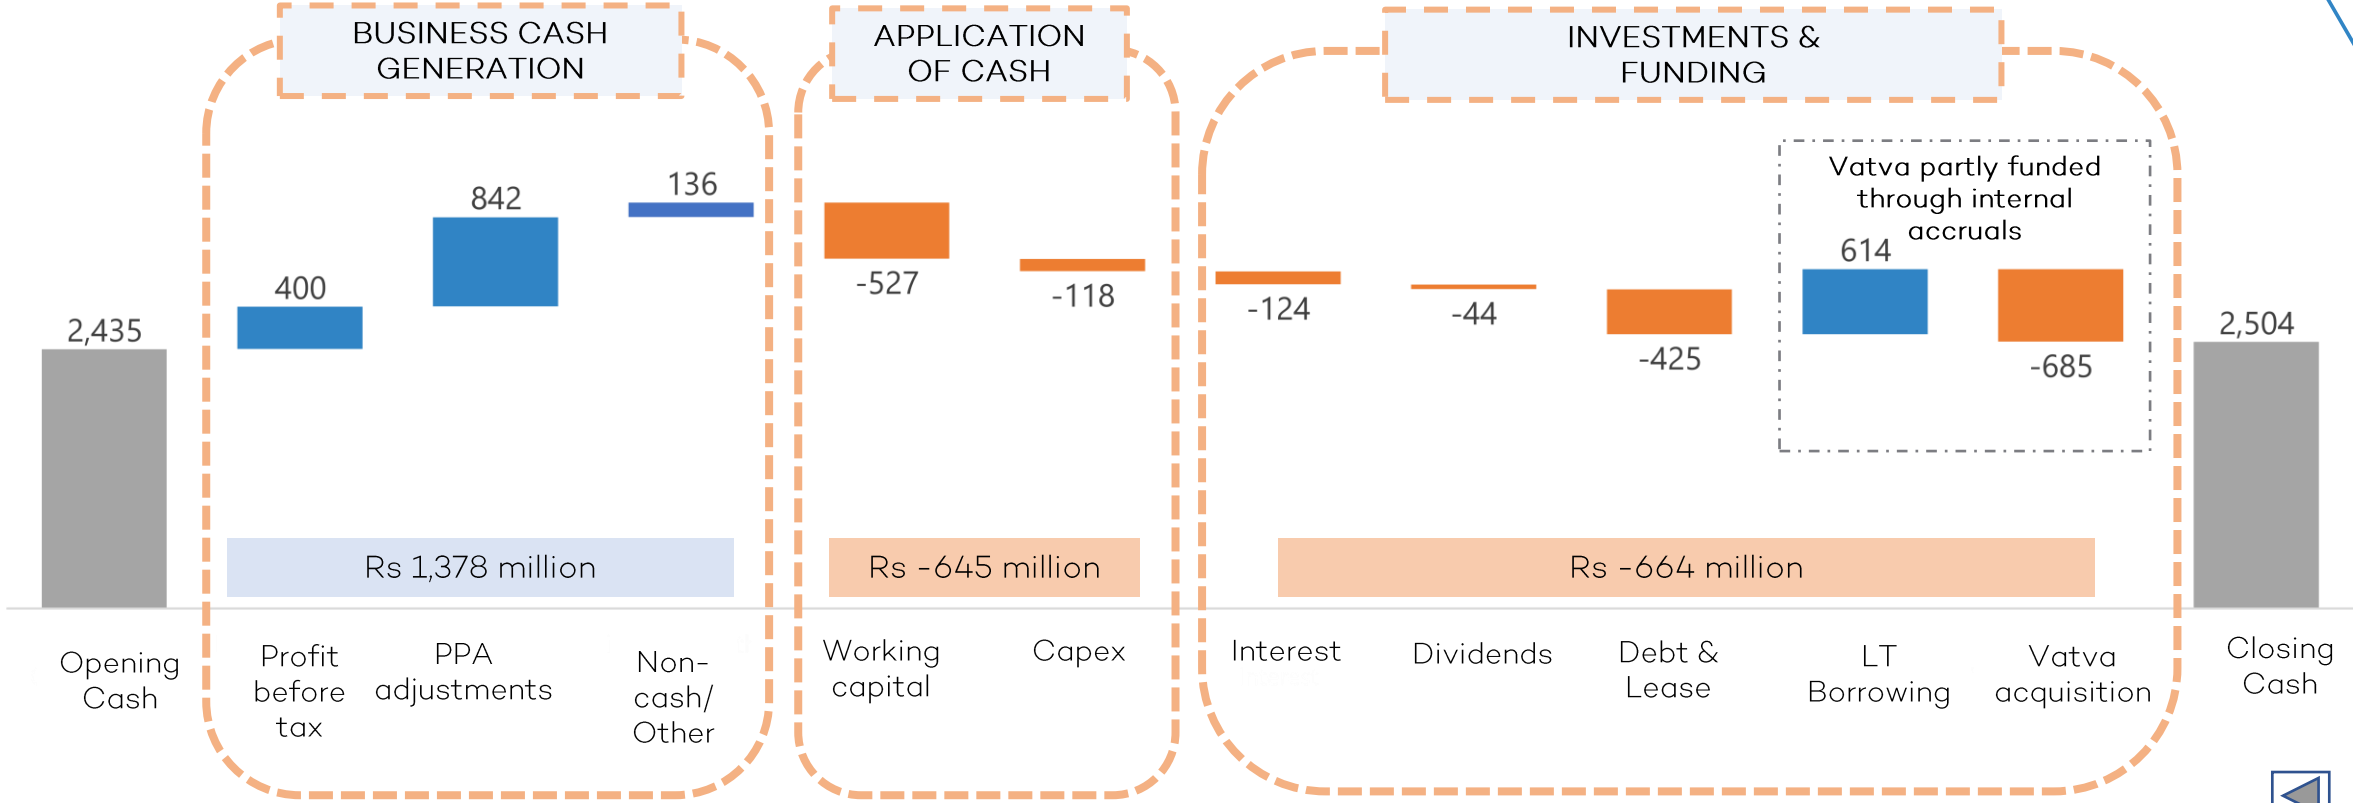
BUSINESS CASH GENERATION

APPLICATION OF CASH

INVESTMENTS & FUNDING

2,435

400

842

136

-527

-118

-124

-44

-425

Vatva partly funded through internal accruals

614

-685

2,504

Rs 1,378 million

Rs -645 million

Rs -664 million

Opening Cash

Profit before tax

PPA adjustments

Non-cash/ Other

Working capital

Capex

Interest

Dividends

Debt & Lease

LT Borrowing

Vatva acquisition

Closing Cash